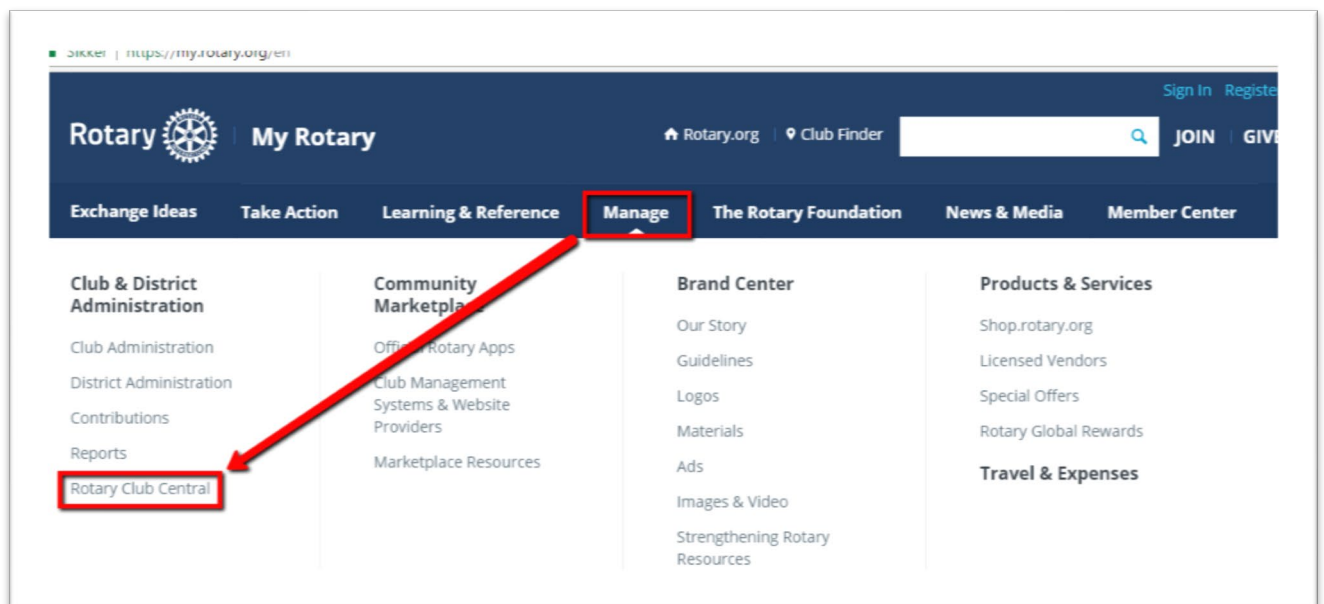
Sikker | https://my.rotary.org/en

Sign In Registe

Rotary My Rotary

Rotary.org | Club Finder

JOIN GIV

Exchange Ideas Take Action Learning & Reference Manage The Rotary Foundation News & Media Member Center

Club & District Administration

Club Administration

District Administration

Contributions

Reports

Rotary Club Central

Community Marketpla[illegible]

Offi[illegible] Rotary Apps

Club Management Systems & Website Providers

Marketplace Resources

Brand Center

Our Story

Guidelines

Logos

Materials

Ads

Images & Video

Strengthening Rotary Resources

Products & Services

Shop.rotary.org

Licensed Vendors

Special Offers

Rotary Global Rewards

Travel & Expenses